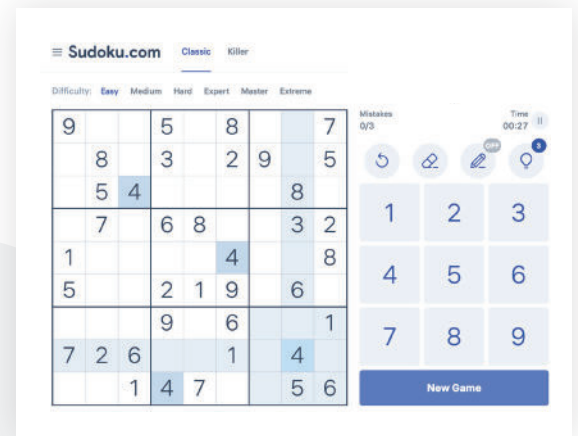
Sudoku.com Classic Killer

Difficulty: Easy Medium Hard Expert Master Extreme

| | | | | | | | | |
|---|---|---|---|---|---|---|---|---|
| 9 | | | 5 | | 8 | | | 7 |
| | 8 | | 3 | | 2 | 9 | | 5 |
| | 5 | 4 | | | | | 8 | |
| | 7 | | 6 | 8 | | | 3 | 2 |
| 1 | | | | | 4 | | | 8 |
| 5 | | | 2 | 1 | 9 | | 6 | |
| | | | 9 | | 6 | | | 1 |
| 7 | 2 | 6 | | | 1 | | 4 | |
| | | 1 | 4 | 7 | | | 5 | 6 |

Mistakes 0/3

Time 00:27

OFF

3

1 2 3
4 5 6
7 8 9

New Game